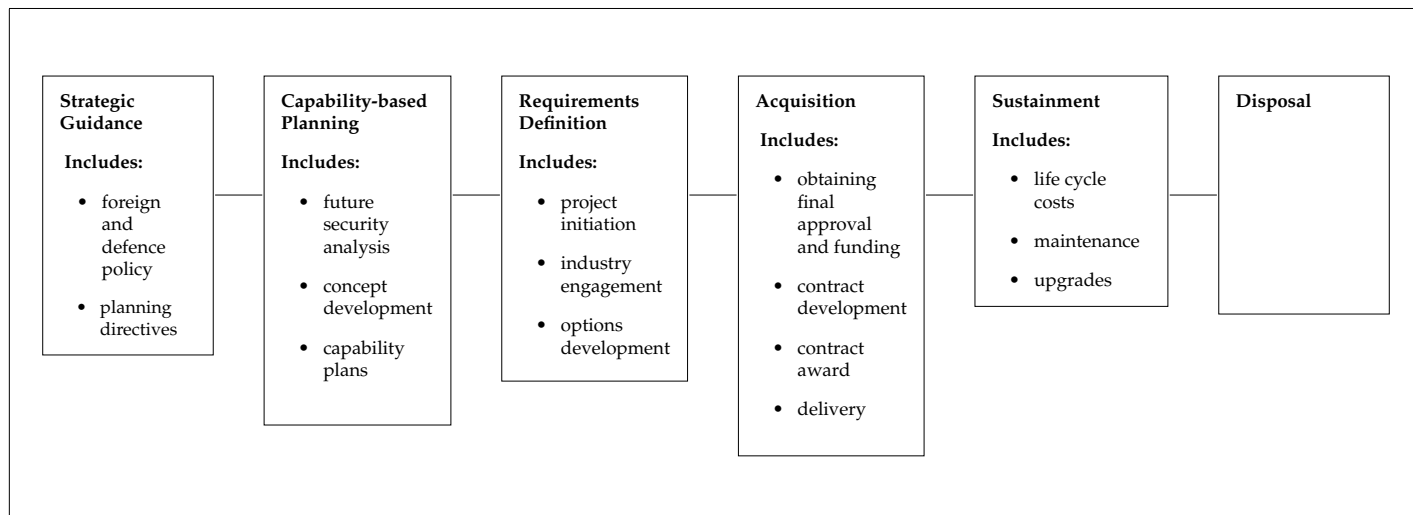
Strategic Guidance

Includes:

- foreign and defence policy
- planning directives

Capability-based Planning

Includes:

- future security analysis
- concept development
- capability plans

Requirements Definition

Includes:

- project initiation
- industry engagement
- options development

Acquisition

Includes:

- obtaining final approval and funding
- contract development
- contract award
- delivery

Sustainment

Includes:

- life cycle costs
- maintenance
- upgrades

Disposal